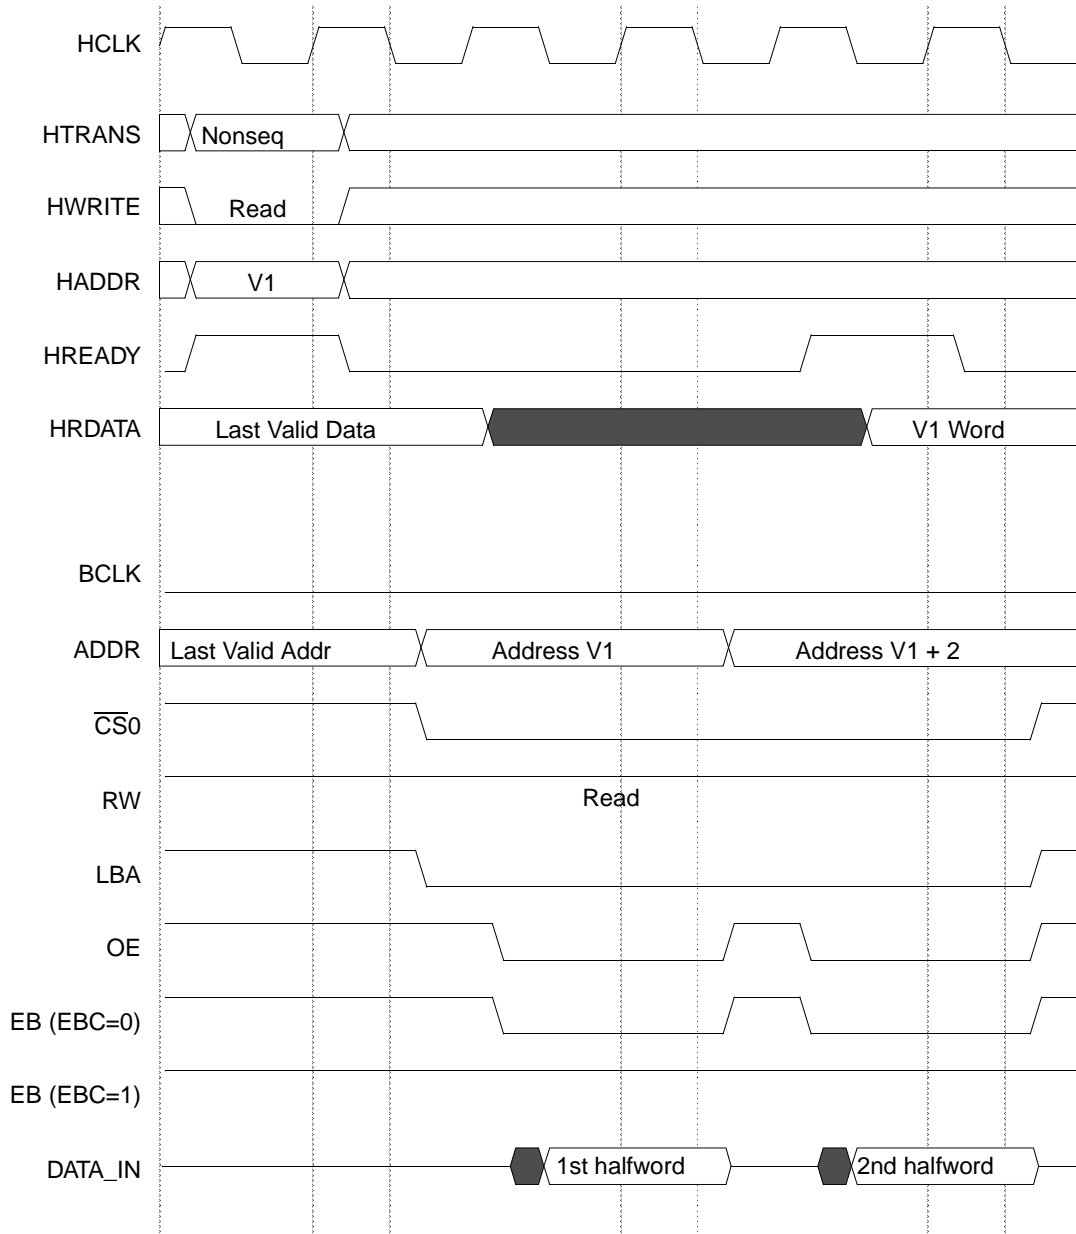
HCLK

HTRANS Nonseq

HWRITE Read

HADDR V1

HREADY

HRDATA Last Valid Data V1 Word

BCLK

ADDR Last Valid Addr Address V1 Address V1 + 2

$\overline{CS}0$

RW Read

LBA

OE

EB (EBC=0)

EB (EBC=1)

DATA_IN 1st halfword 2nd halfword